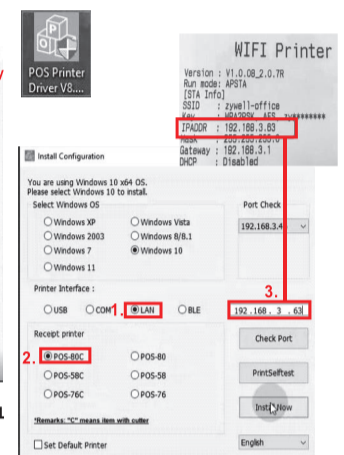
POS Printer Driver V8....

WIFI Printer
Version : V1.0.08_2.0.7R
Run mode: APSTA
[STA Info]
SSID : zywell-office
Key : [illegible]
IPADDR : 192.168.3.63
Mask : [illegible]
Gateway : 192.168.3.1
DHCP : Disabled

Install Configuration

You are using Windows 10 x64 OS.
Please select Windows 10 to install.

Select Windows OS
Windows XP
Windows Vista
Windows 2003
Windows 8/8.1
Windows 7
Windows 10
Windows 11

Port Check
192.168.3.4

Printer Interface :
USB
COM
1.
LAN
BLE

3.
192 .168 . 3 . 63

Receipt printer
2.
POS-80C
POS-80
POS-58C
POS-58
POS-76C
POS-76

*Remarks: "C" means item with cutter

Check Port
PrintSelftest
Install Now

Set Default Printer
English